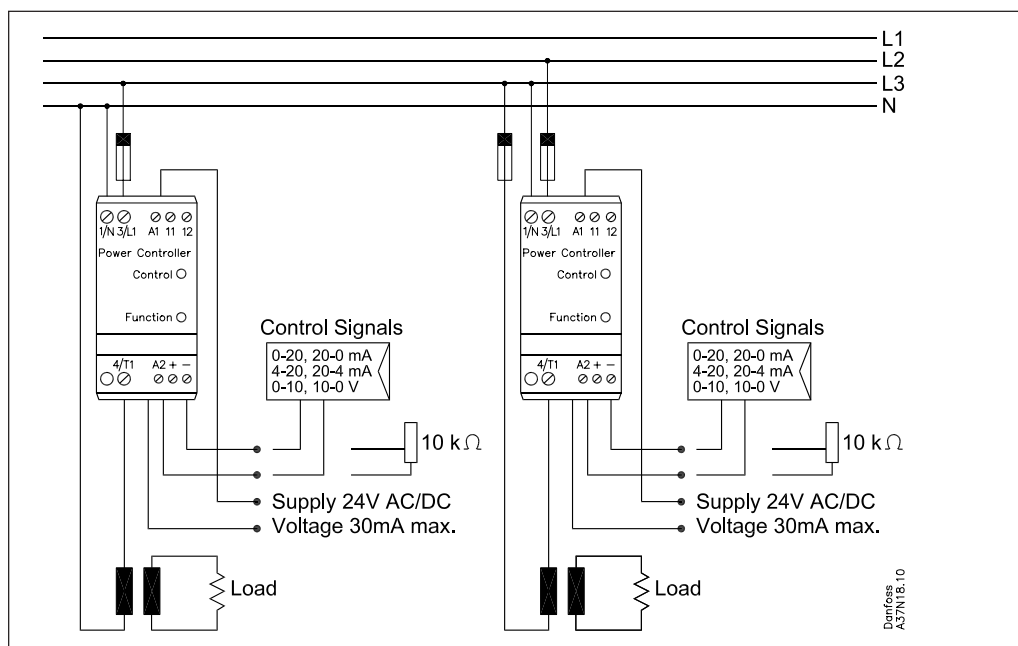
L1
L2
L3
N

1/N 3/L1 A1 11 12
Power Controller
Control
Function
4/T1 A2 + –

Control Signals
0-20, 20-0 mA
4-20, 20-4 mA
0-10, 10-0 V

10 k$\Omega$

Supply 24V AC/DC
Voltage 30mA max.

Load

1/N 3/L1 A1 11 12
Power Controller
Control
Function
4/T1 A2 + –

Control Signals
0-20, 20-0 mA
4-20, 20-4 mA
0-10, 10-0 V

10 k$\Omega$

Supply 24V AC/DC
Voltage 30mA max.

Load

Danfoss
A37N18.10